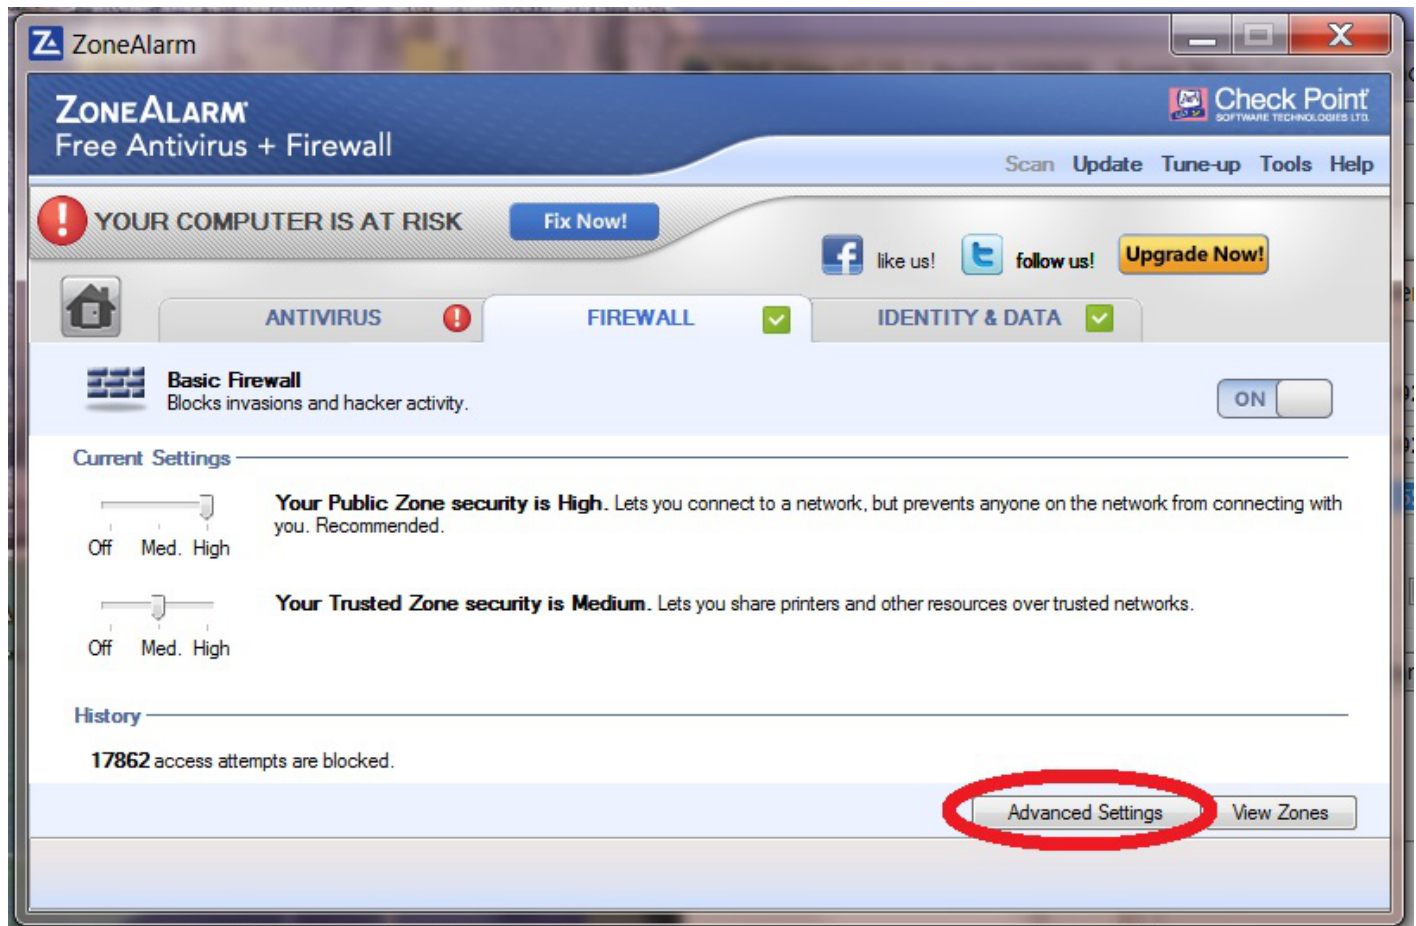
ZoneAlarm

ZONEALARM
Free Antivirus + Firewall

Check Point
SOFTWARE TECHNOLOGIES LTD.

Scan Update Tune-up Tools Help

YOUR COMPUTER IS AT RISK
Fix Now!

like us! follow us! Upgrade Now!

ANTIVIRUS FIREWALL IDENTITY & DATA

Basic Firewall
Blocks invasions and hacker activity.
ON

Current Settings

Off Med. High
Your Public Zone security is High. Lets you connect to a network, but prevents anyone on the network from connecting with you. Recommended.

Off Med. High
Your Trusted Zone security is Medium. Lets you share printers and other resources over trusted networks.

History

17862 access attempts are blocked.

Advanced Settings View Zones